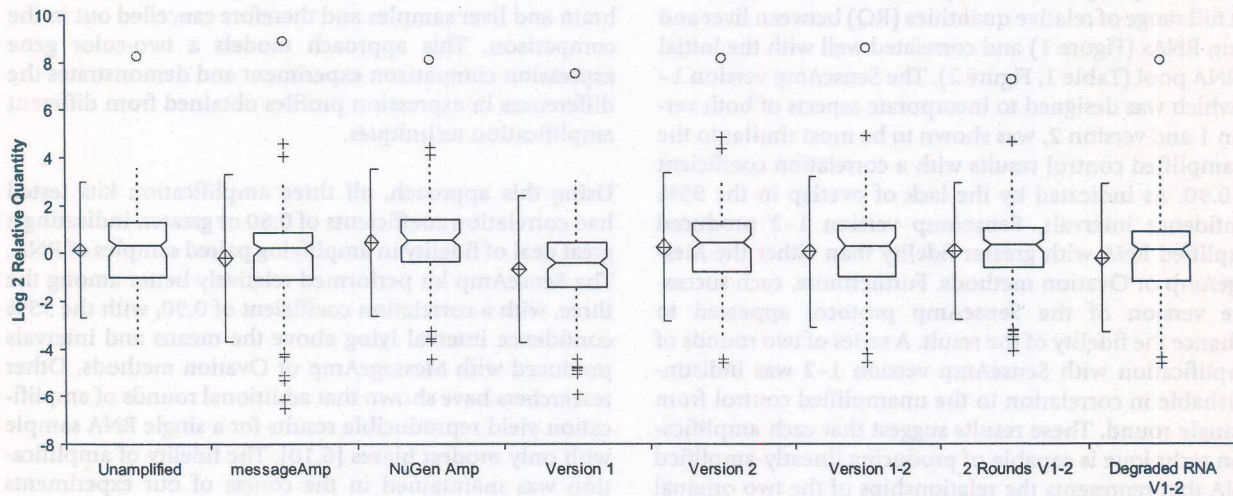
Log 2 Relative Quantity

10
8
6
4
2
0
-2
-4
-6
-8

Unamplified
messageAmp
NuGen Amp
Version 1
Version 2
Version 1-2
2 Rounds V1-2
Degraded RNA V1-2

brain and liver samples and therefore cancelled out in the comparison. This approach models a two-color gene expression comparison experiment and demonstrates the differences in expression profiles obtained from different amplification techniques.

Using this approach, all three amplification kits tested had correlation coefficients of 0.80 or greater, indicating a great deal of fidelity in amplified samples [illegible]. The SenseAmp kit performed relatively better among the three, with a correlation coefficient of 0.90, with the 95% confidence interval lying above the means and intervals produced with MessageAmp or Ovation methods. Other researchers have shown that additional rounds of amplification yield reproducible results for a single RNA sample with only modest biases [6,10]. The fidelity of amplification was maintained in the course of our experiments

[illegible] full range of relative quantities (RQ) between liver and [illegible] RNAs (Figure 1) and correlated well with the initial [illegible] RNA pool (Table 1, Figure 2). The SenseAmp version 1-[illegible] which was designed to incorporate aspects of both ver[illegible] 1 and version 2, was shown to be most similar to the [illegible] amplified control results with a correlation coefficient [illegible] 0.90, as indicated by the lack of overlap in the 95% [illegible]nfidence intervals. SenseAmp version 1-2 produced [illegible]plified RNA with greater fidelity than either the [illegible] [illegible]eAmp or Ovation methods. Furthermore, each succes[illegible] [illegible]e version of the SenseAmp protocol appeared to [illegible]hance the fidelity of the result. A series of two rounds of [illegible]plification with SenseAmp version 1-2 was indistin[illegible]uishable in correlation to the unamplified control from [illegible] single round. These results suggest that each amplifica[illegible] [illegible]n technique is capable of producing linearly amplified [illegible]A that represents the relationships of the two original